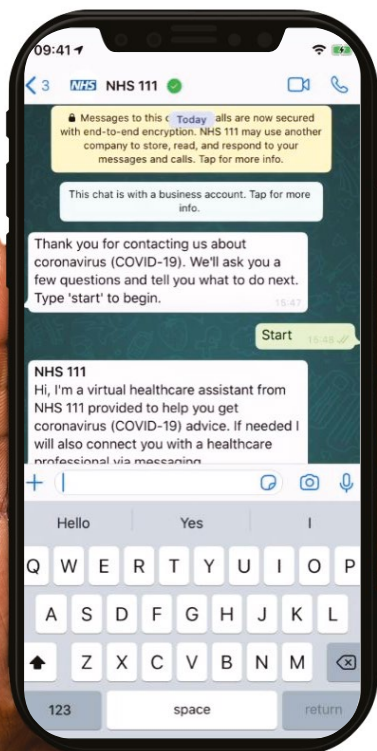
09:41

3 NHS NHS 111

Messages to this c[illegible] Today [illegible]alls are now secured with end-to-end encryption. NHS 111 may use another company to store, read, and respond to your messages and calls. Tap for more info.

This chat is with a business account. Tap for more info.

Thank you for contacting us about coronavirus (COVID-19). We'll ask you a few questions and tell you what to do next. Type 'start' to begin. 15:47

Start 15:48

NHS 111
Hi, I'm a virtual healthcare assistant from NHS 111 provided to help you get coronavirus (COVID-19) advice. If needed I will also connect you with a healthcare professional via messaging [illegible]

Hello Yes I

Q W E R T Y U I O P
A S D F G H J K L
Z X C V B N M
123 space return